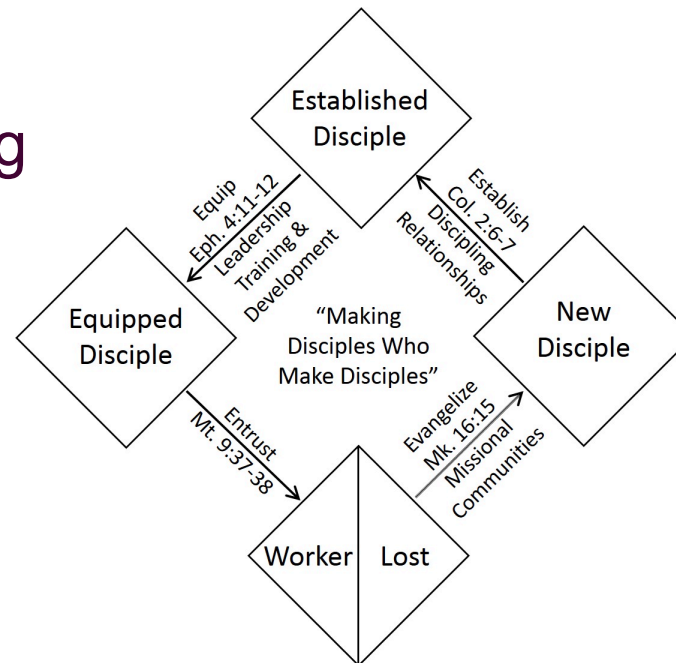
g

Established Disciple

Equip
Eph. 4:11-12
Leadership Training & Development

Establish
Col. 2:6-7
Discipling Relationships

Equipped Disciple

"Making Disciples Who Make Disciples"

New Disciple

Entrust
Mt. 9:37-38

Evangelize
Mk. 16:15
Missional Communities

Worker

Lost